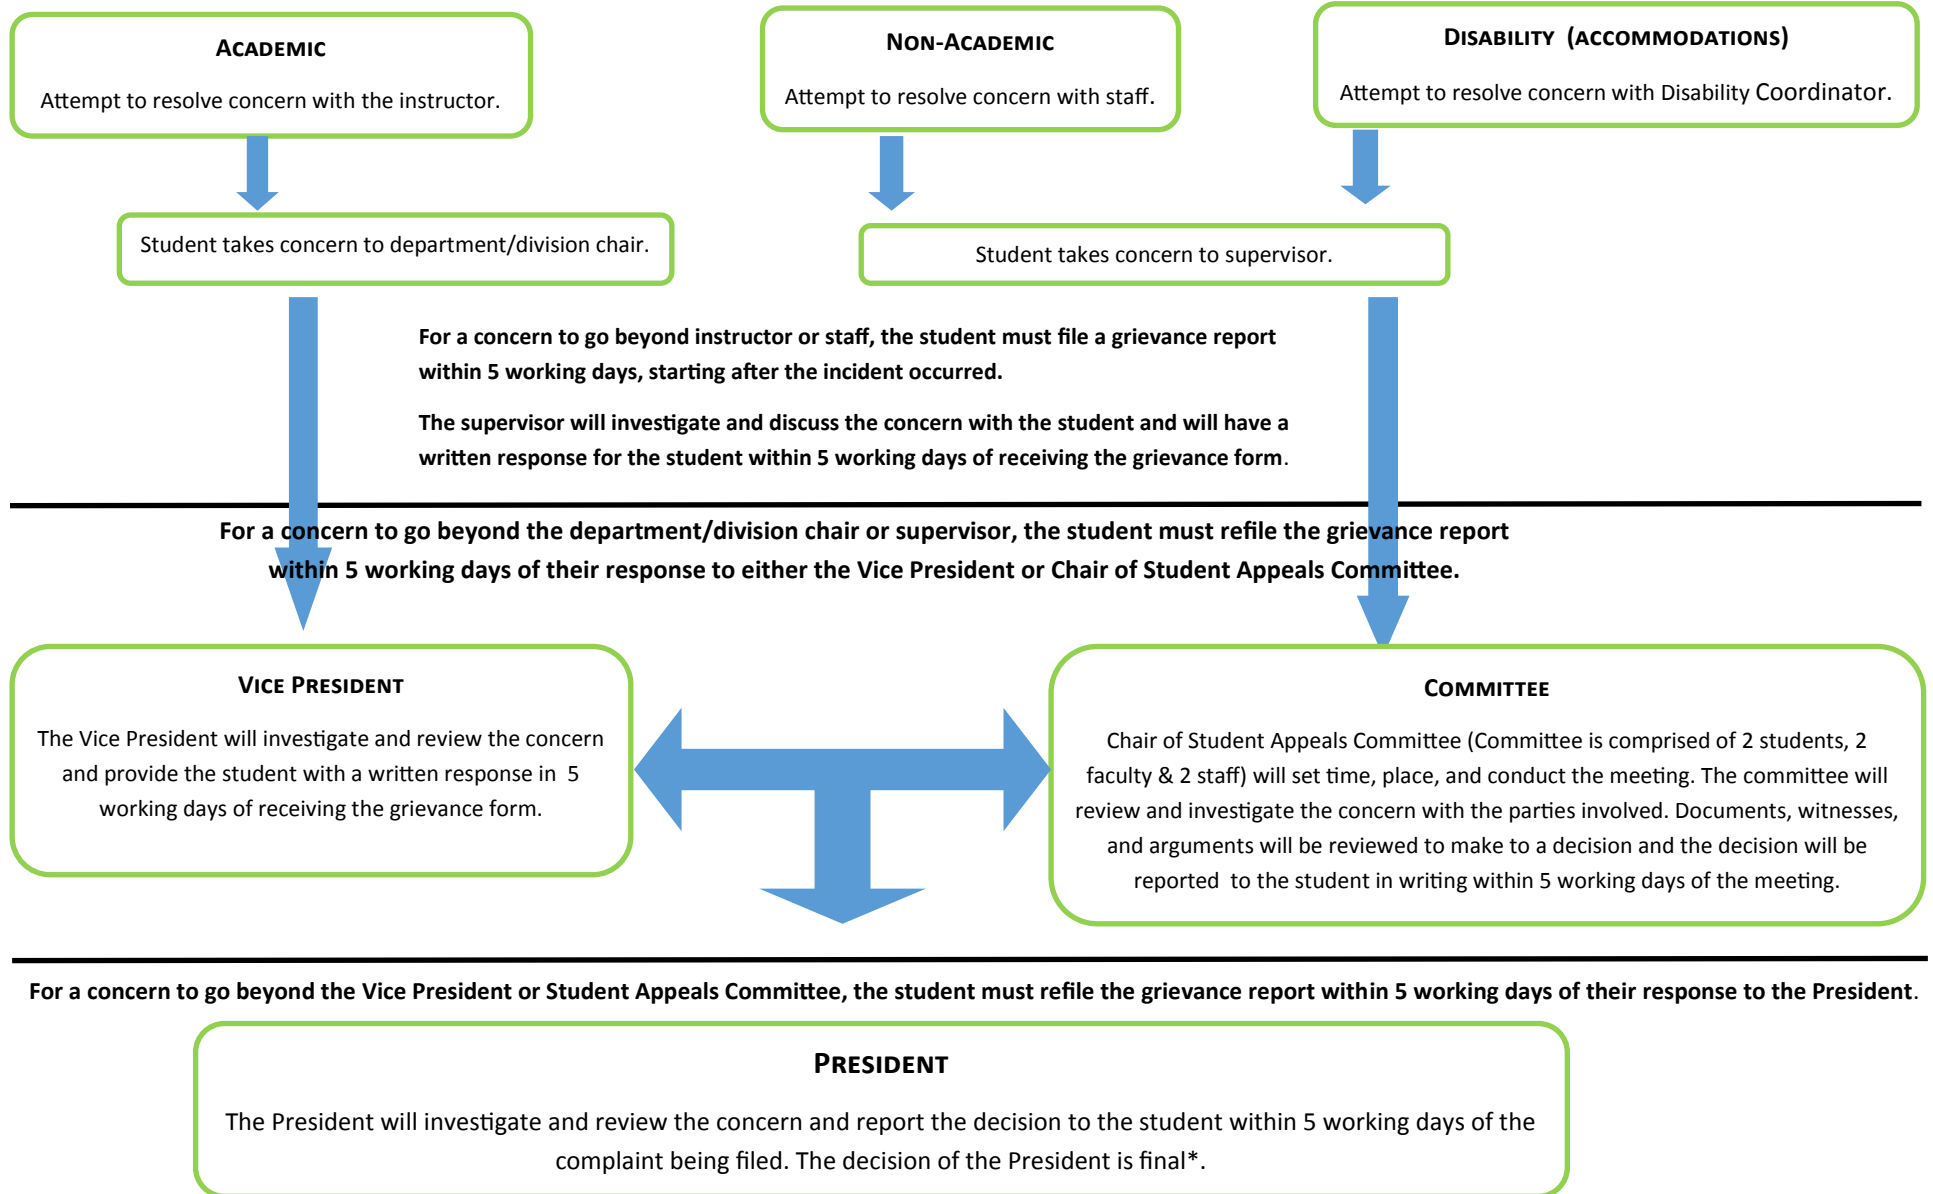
ACADEMIC

Attempt to resolve concern with the instructor.

NON-ACADEMIC

Attempt to resolve concern with staff.

DISABILITY (ACCOMMODATIONS)

Attempt to resolve concern with Disability Coordinator.

Student takes concern to department/division chair.

Student takes concern to supervisor.

For a concern to go beyond instructor or staff, the student must file a grievance report within 5 working days, starting after the incident occurred.

The supervisor will investigate and discuss the concern with the student and will have a written response for the student within 5 working days of receiving the grievance form.

For a concern to go beyond the department/division chair or supervisor, the student must refile the grievance report within 5 working days of their response to either the Vice President or Chair of Student Appeals Committee.

VICE PRESIDENT

The Vice President will investigate and review the concern and provide the student with a written response in 5 working days of receiving the grievance form.

COMMITTEE

Chair of Student Appeals Committee (Committee is comprised of 2 students, 2 faculty & 2 staff) will set time, place, and conduct the meeting. The committee will review and investigate the concern with the parties involved. Documents, witnesses, and arguments will be reviewed to make to a decision and the decision will be reported to the student in writing within 5 working days of the meeting.

For a concern to go beyond the Vice President or Student Appeals Committee, the student must refile the grievance report within 5 working days of their response to the President.

PRESIDENT

The President will investigate and review the concern and report the decision to the student within 5 working days of the complaint being filed. The decision of the President is final*.